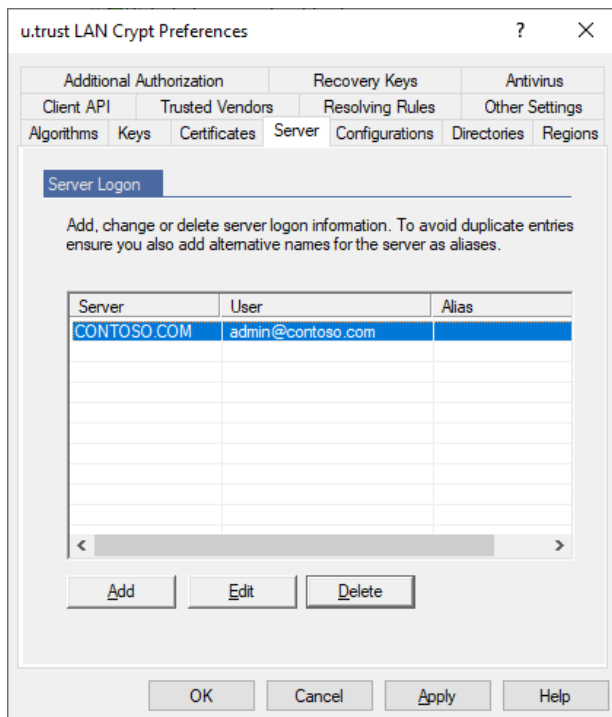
u.trust LAN Crypt Preferences

?

X

Additional Authorization | Recovery Keys | Antivirus

Client API | Trusted Vendors | Resolving Rules | Other Settings

Algorithms | Keys | Certificates | Server | Configurations | Directories | Regions

Server Logon

Add, change or delete server logon information. To avoid duplicate entries ensure you also add alternative names for the server as aliases.

| Server | User | Alias |
|---|---|---|
| CONTOSO.COM | admin@contoso.com | |

<

>

Add

Edit

Delete

OK

Cancel

Apply

Help